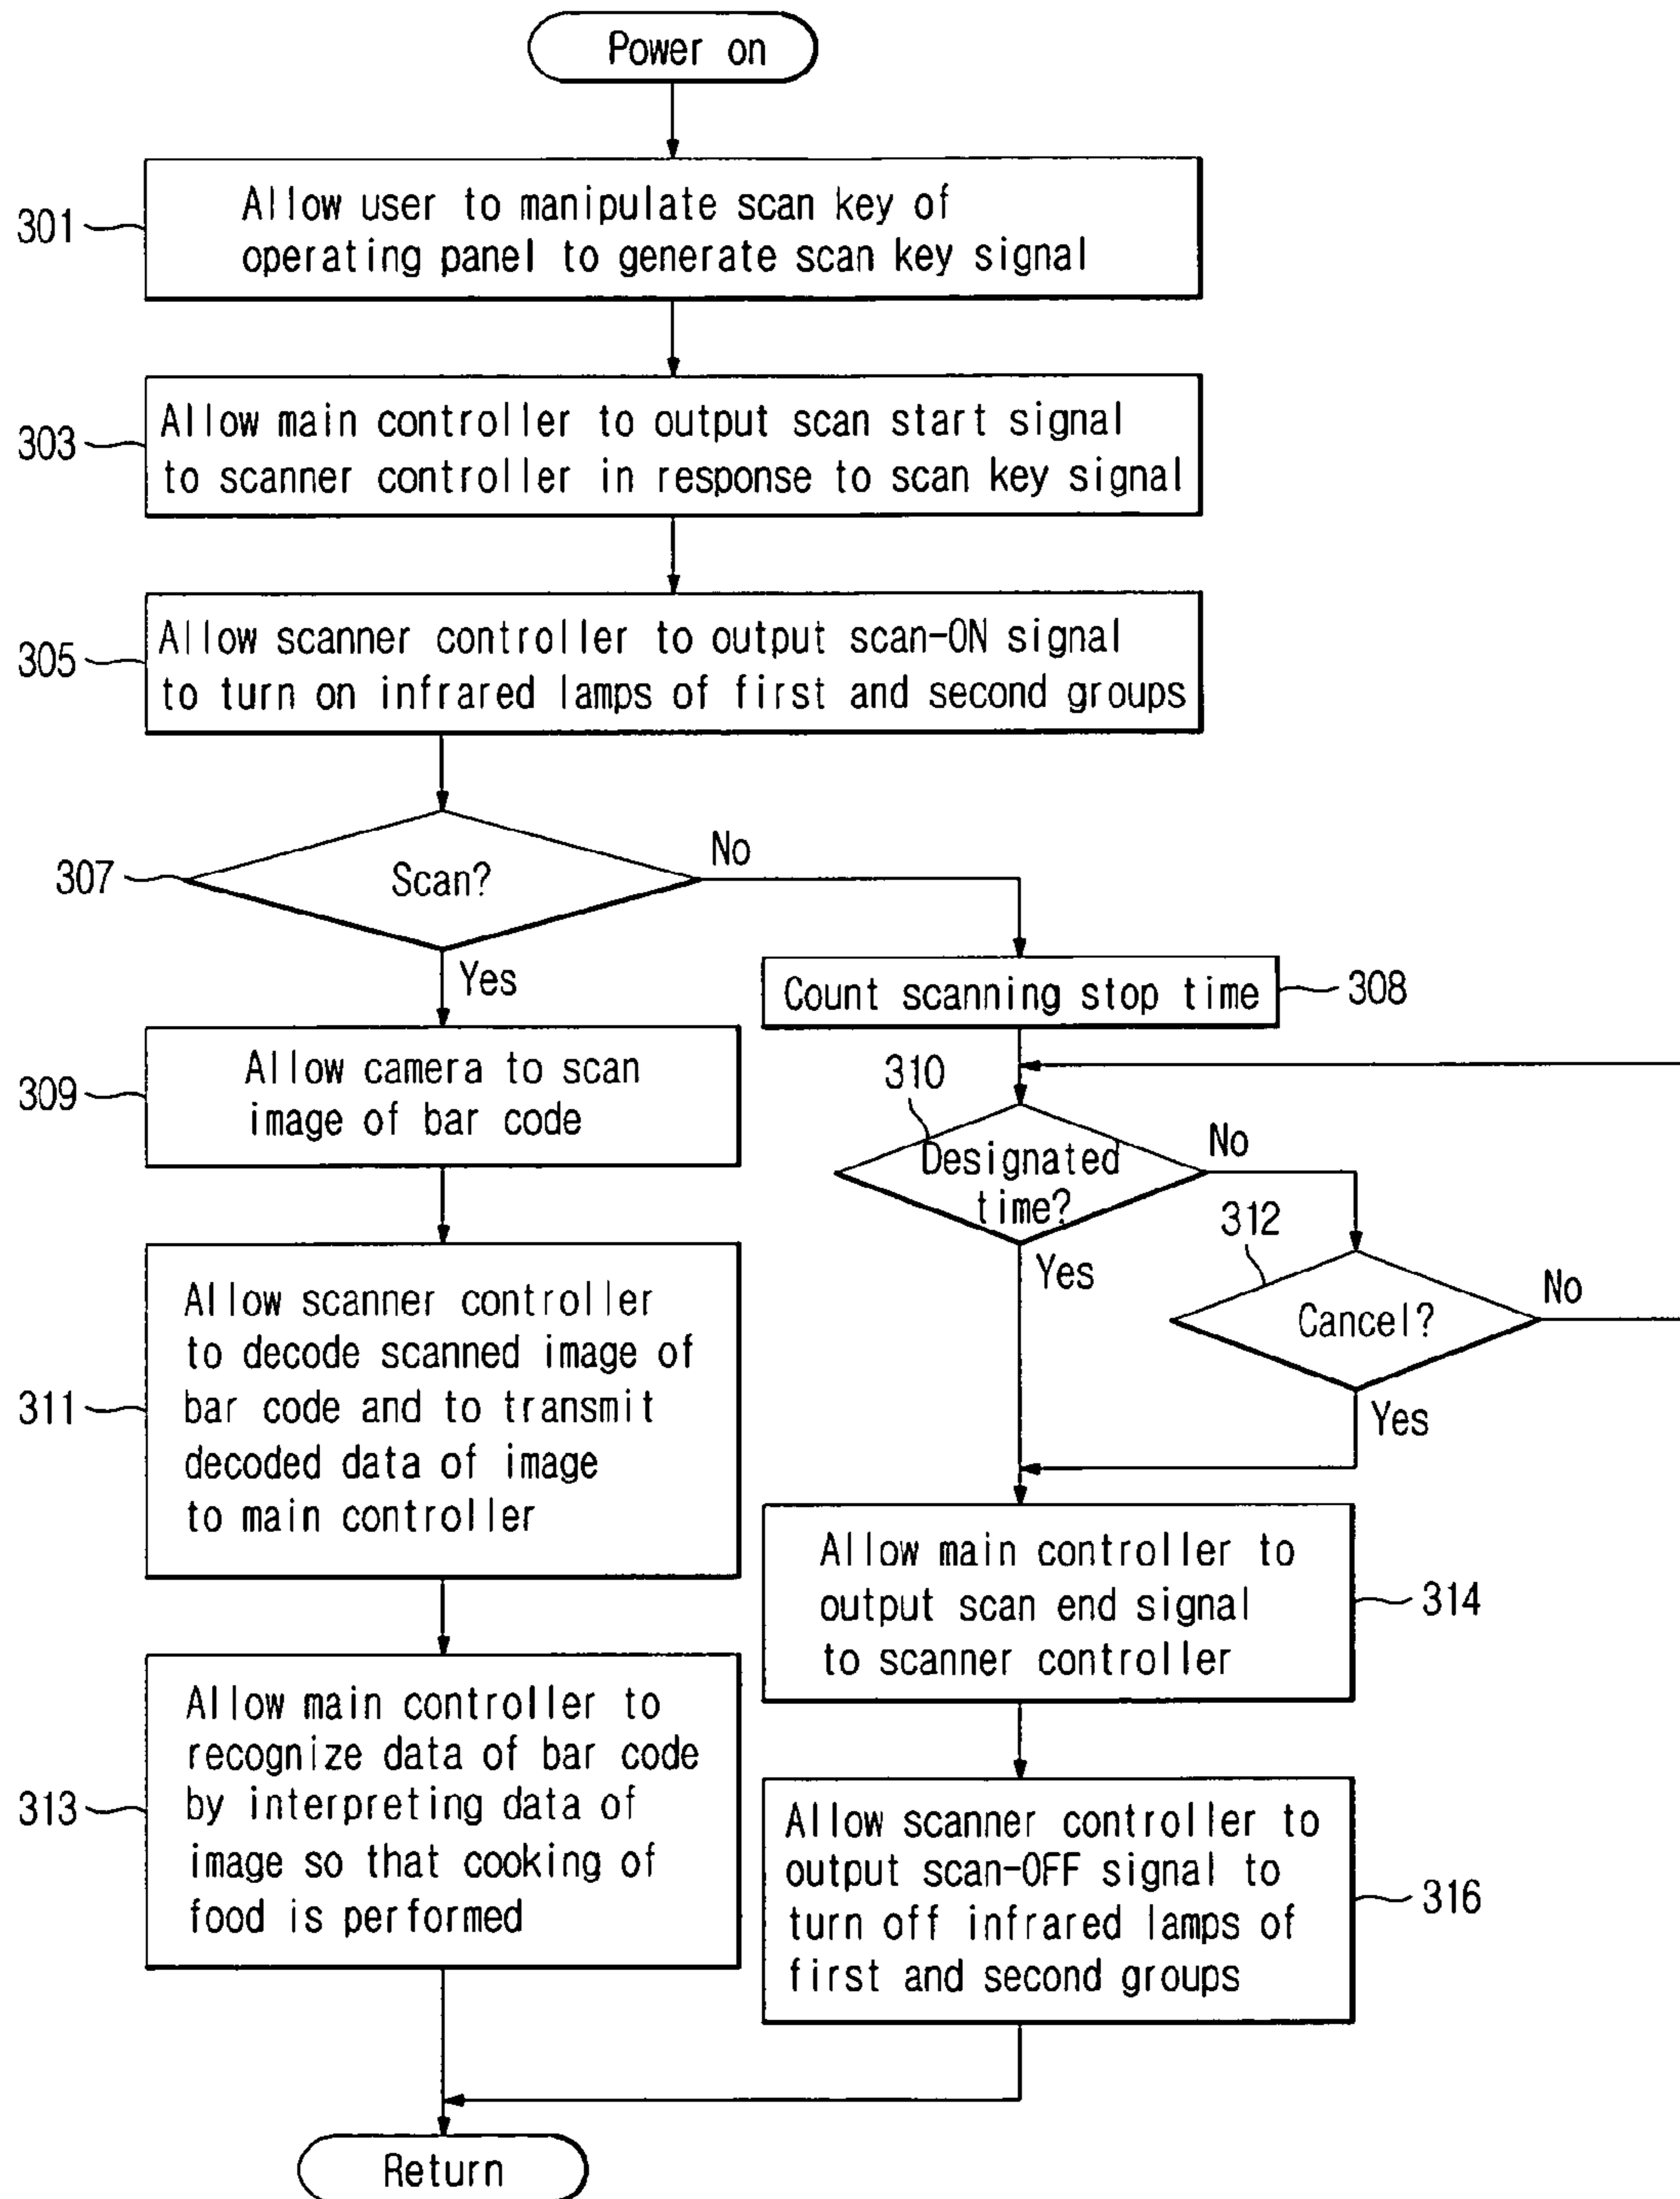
Power on

301 Allow user to manipulate scan key of operating panel to generate scan key signal

303 Allow main controller to output scan start signal to scanner controller in response to scan key signal

305 Allow scanner controller to output scan-ON signal to turn on infrared lamps of first and second groups

307 Scan?

No

Yes

Count scanning stop time 308

309 Allow camera to scan image of bar code

310 Designated time?

No

312 Cancel?

No

Yes

Yes

311 Allow scanner controller to decode scanned image of bar code and to transmit decoded data of image to main controller

Allow main controller to output scan end signal to scanner controller 314

313 Allow main controller to recognize data of bar code by interpreting data of image so that cooking of food is performed

Allow scanner controller to output scan-OFF signal to turn off infrared lamps of first and second groups 316

Return